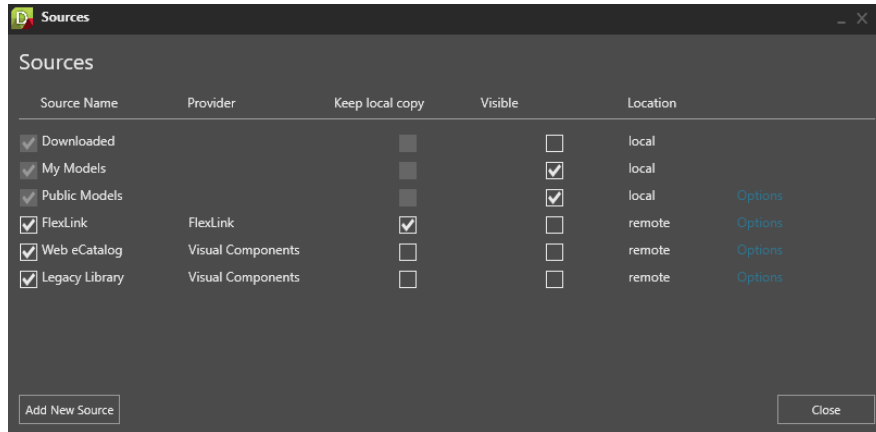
Sources

Sources

| Source Name | Provider | Keep local copy | Visible | Location | |
|---|---|---|---|---|---|
| Downloaded | | | | local | |
| My Models | | | | local | |
| Public Models | | | | local | Options |
| FlexLink | FlexLink | | | remote | Options |
| Web eCatalog | Visual Components | | | remote | Options |
| Legacy Library | Visual Components | | | remote | Options |

Add New Source

Close